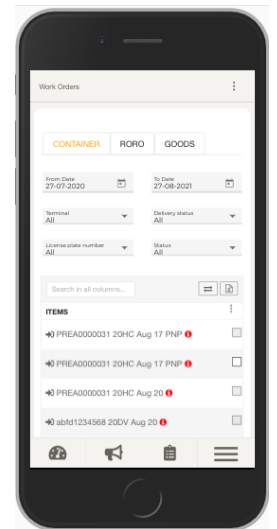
Work Orders

CONTAINER RORO GOODS

From Date
27-07-2020

To Date
27-08-2021

Terminal
All

Delivery status
All

License plate number
All

Status
All

Search in all columns...

ITEMS

PREA0000031 20HC Aug 17 PNP

PREA0000031 20HC Aug 17 PNP

PREA0000031 20HC Aug 20

abfd1234568 20DV Aug 20